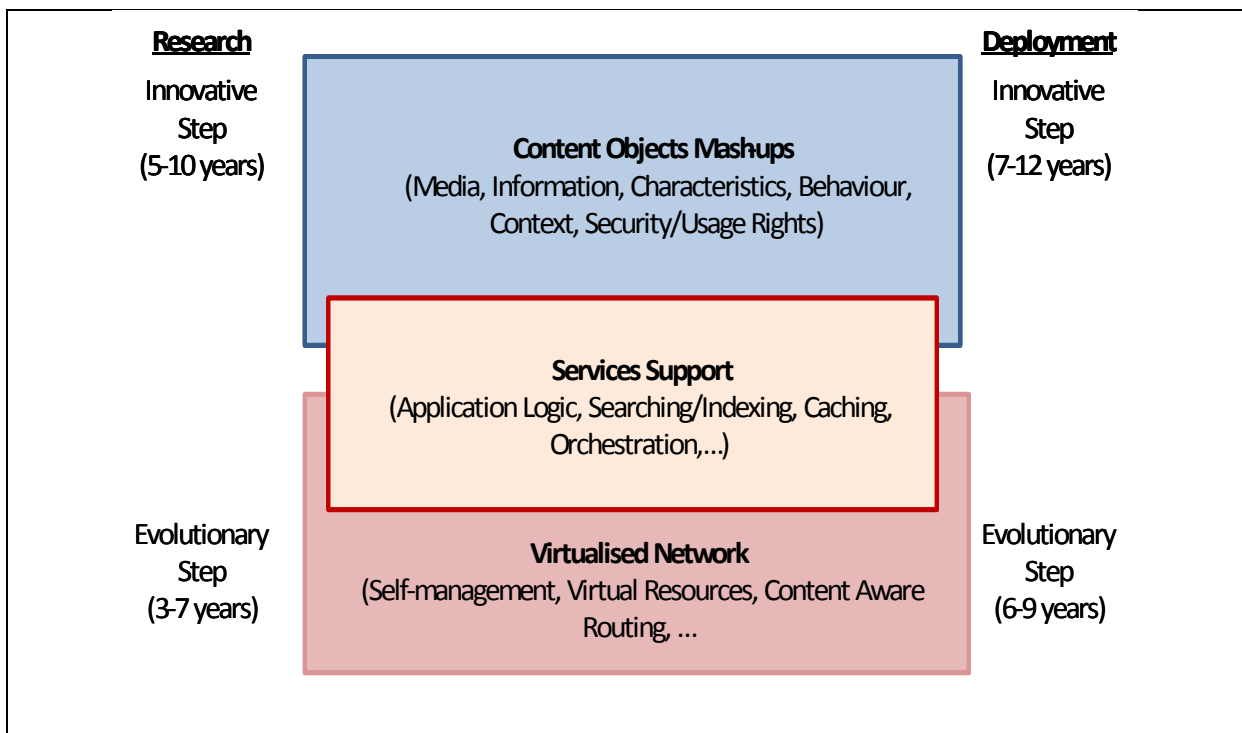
Research

Innovative Step (5-10 years)

Deployment

Innovative Step (7-12 years)

Content Objects Mash-ups
(Media, Information, Characteristics, Behaviour, Context, Security/Usage Rights)

Services Support
(Application Logic, Searching/Indexing, Caching, Orchestration,...)

Evolutionary Step (3-7 years)

Virtualised Network
(Self-management, Virtual Resources, Content Aware Routing, ...

Evolutionary Step (6-9 years)